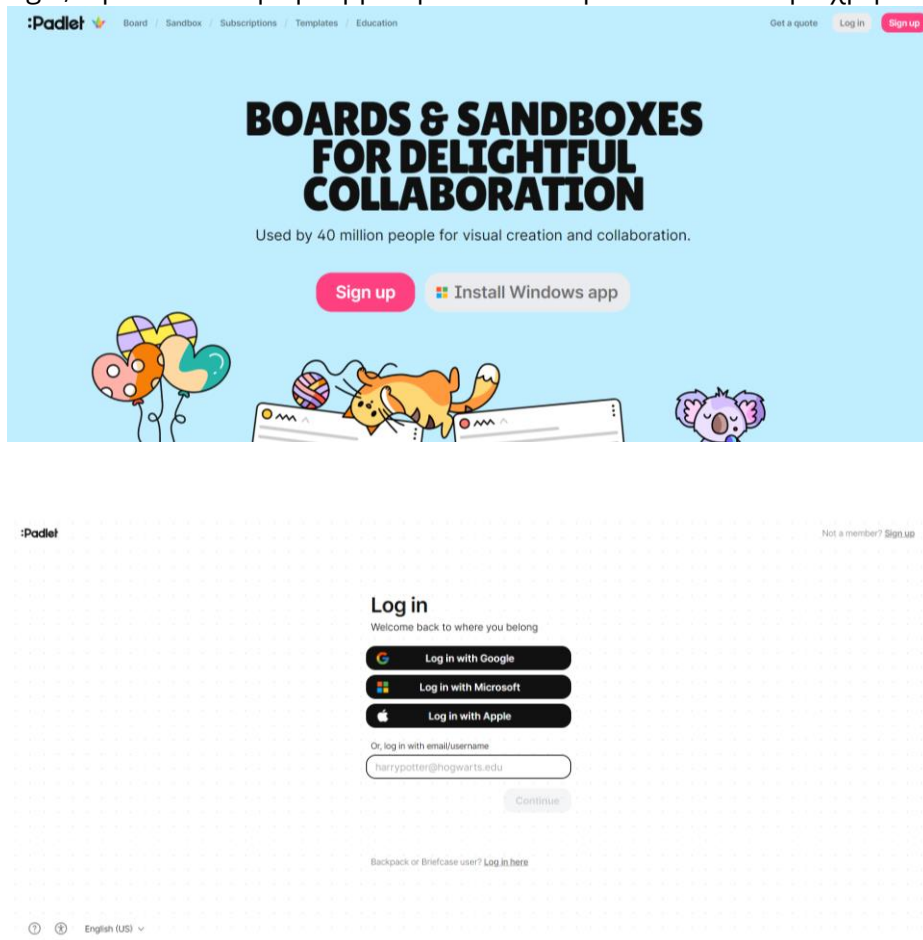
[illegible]

:Padlet Board / Sandbox / Subscriptions / Templates / Education

Get a quote Log in Sign up

BOARDS & SANDBOXES FOR DELIGHTFUL COLLABORATION

Used by 40 million people for visual creation and collaboration.

Sign up Install Windows app

:Padlet

Not a member? Sign up

Log in

Welcome back to where you belong

Log in with Google

Log in with Microsoft

Log in with Apple

Or, log in with email/username

harrypotter@hogwarts.edu

Continue

Backpack or Briefcase user? Log in here

English (US)